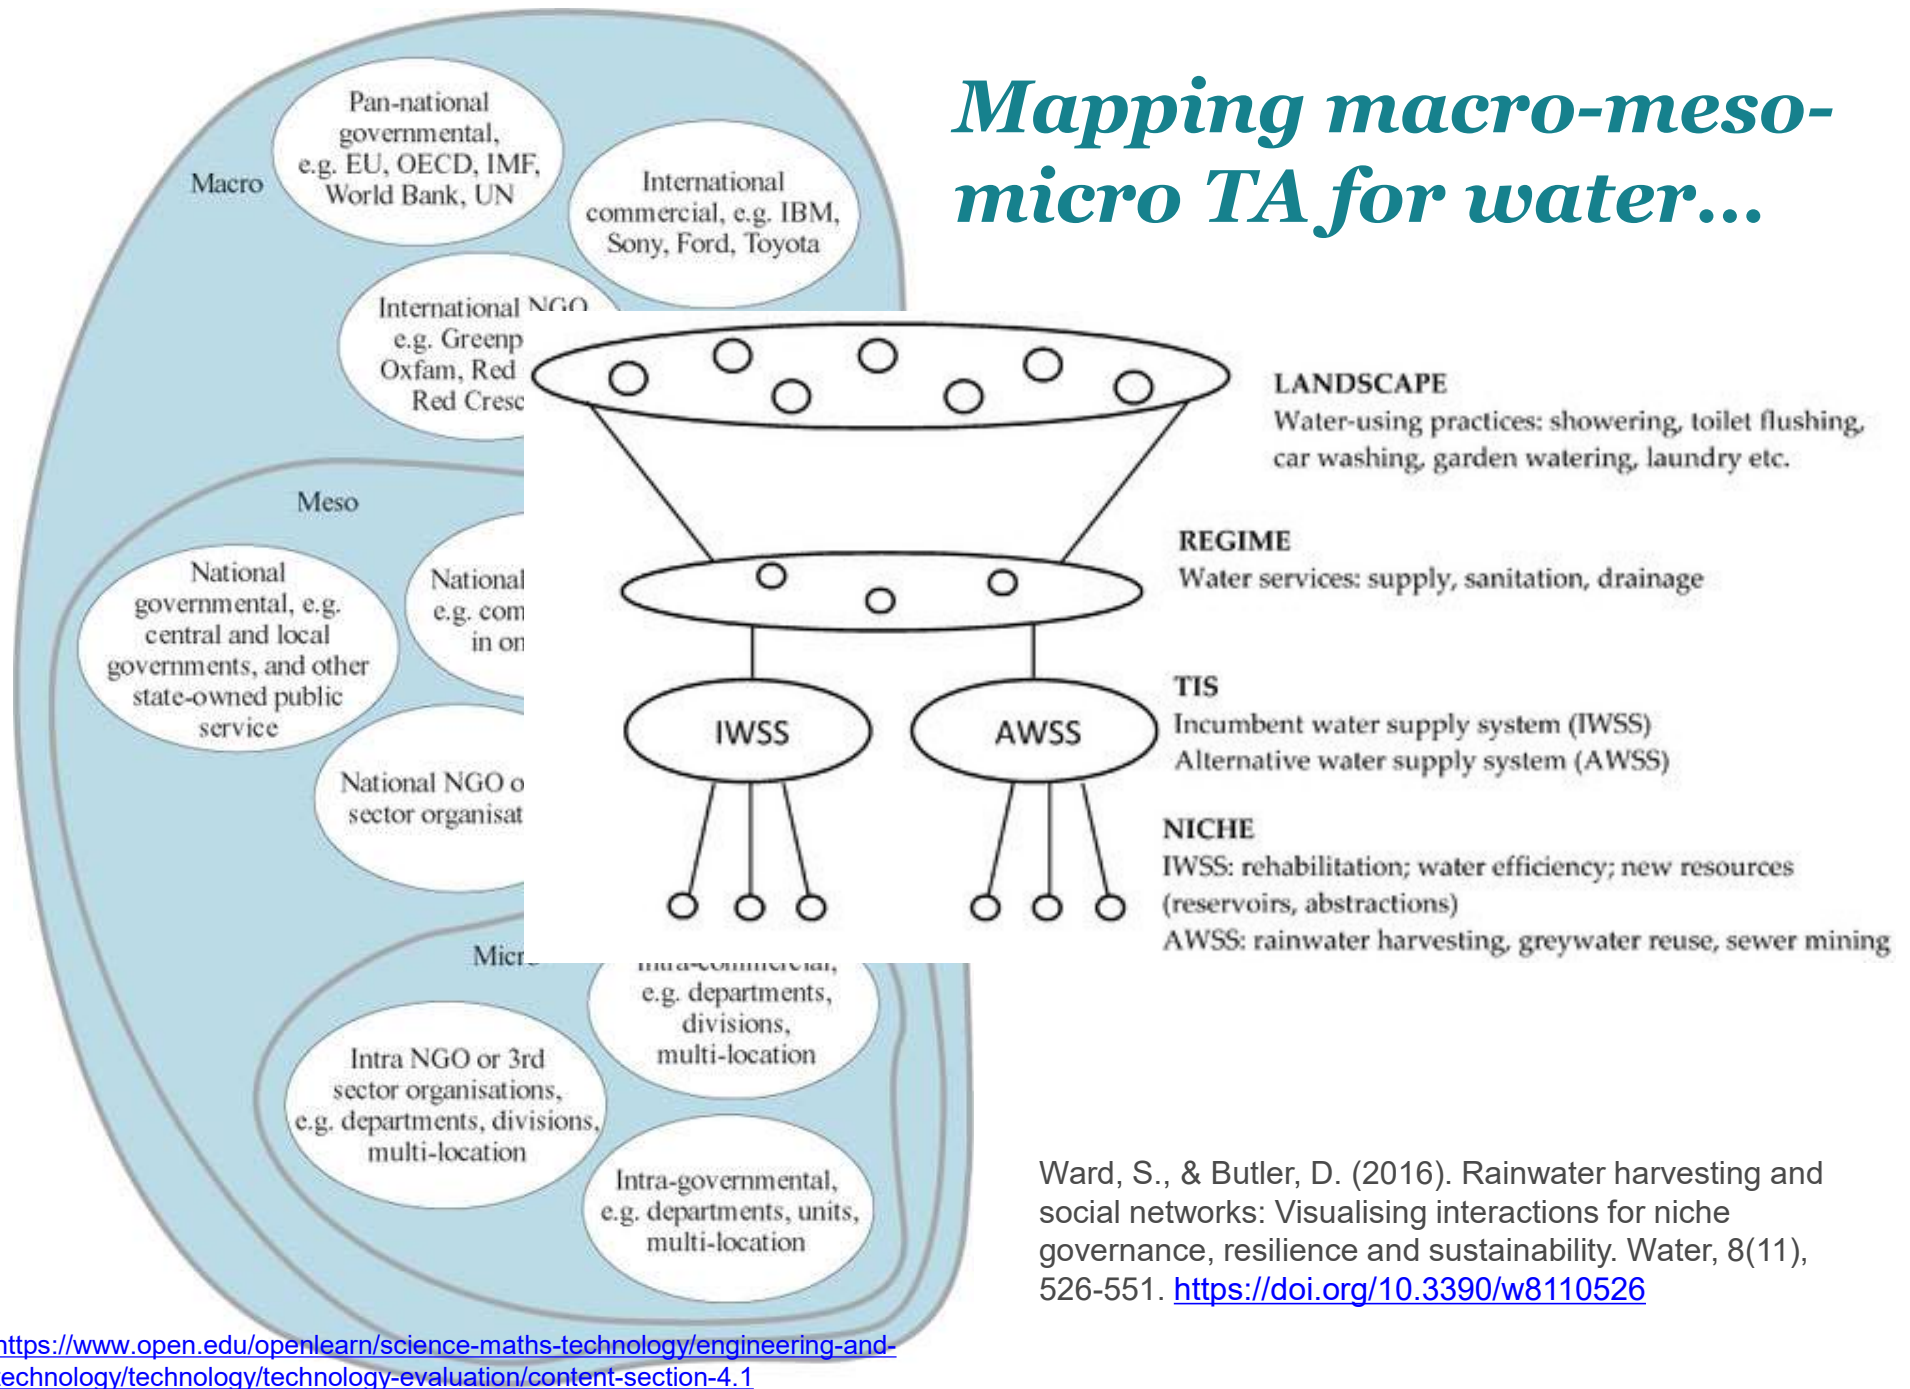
Mapping macro-meso-micro TA for water…

Macro

Pan-national governmental, e.g. EU, OECD, IMF, World Bank, UN

International commercial, e.g. IBM, Sony, Ford, Toyota

International NGO e.g. Greenp Oxfam, Red Red Cresc

Meso

National governmental, e.g. central and local governments, and other state-owned public service

National e.g. com in on

National NGO o sector organisat

Micr

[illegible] e.g. departments, divisions, multi-location

Intra NGO or 3rd sector organisations, e.g. departments, divisions, multi-location

Intra-governmental, e.g. departments, units, multi-location

IWSS

AWSS

LANDSCAPE
Water-using practices: showering, toilet flushing, car washing, garden watering, laundry etc.

REGIME
Water services: supply, sanitation, drainage

TIS
Incumbent water supply system (IWSS)
Alternative water supply system (AWSS)

NICHE
IWSS: rehabilitation; water efficiency; new resources (reservoirs, abstractions)
AWSS: rainwater harvesting, greywater reuse, sewer mining

Ward, S., & Butler, D. (2016). Rainwater harvesting and social networks: Visualising interactions for niche governance, resilience and sustainability. Water, 8(11), 526-551. https://doi.org/10.3390/w8110526

ttps://www.open.edu/openlearn/science-maths-technology/engineering-and-echnology/technology/technology-evaluation/content-section-4.1